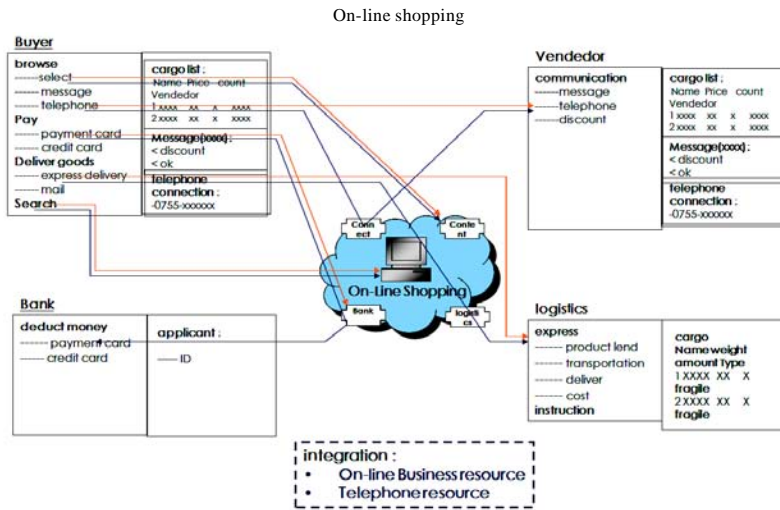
On-line shopping

Buyer

browse
------select
------message
------telephone
Pay
------payment card
------credit card
Deliver goods
------express delivery
------mail
Search

cargo list :
Name Price count
Vendedor
1 xxxx xx x xxxx
2 xxxx xx x xxxx
Message(xxxx) :
< discount
< ok
telephone connection :
-0755-xxxxxx

Vendedor

communication
------message
------telephone
------discount

cargo list :
Name Price count
Vendedor
1 xxxx xx x xxxx
2 xxxx xx x xxxx
Message(xxxx) :
< discount
< ok
telephone connection :
-0755-xxxxxx

Connect
Content
On-Line Shopping
Bank
logistics

Bank

deduct money
------payment card
------credit card

applicant :
------ID

logistics

express
------product lend
------transportation
------deliver
------cost
instruction

cargo
Name weight amount type
1 XXXX XX X fragile
2 XXXX XX X fragile

integration :
• On-line Business resource
• Telephone resource